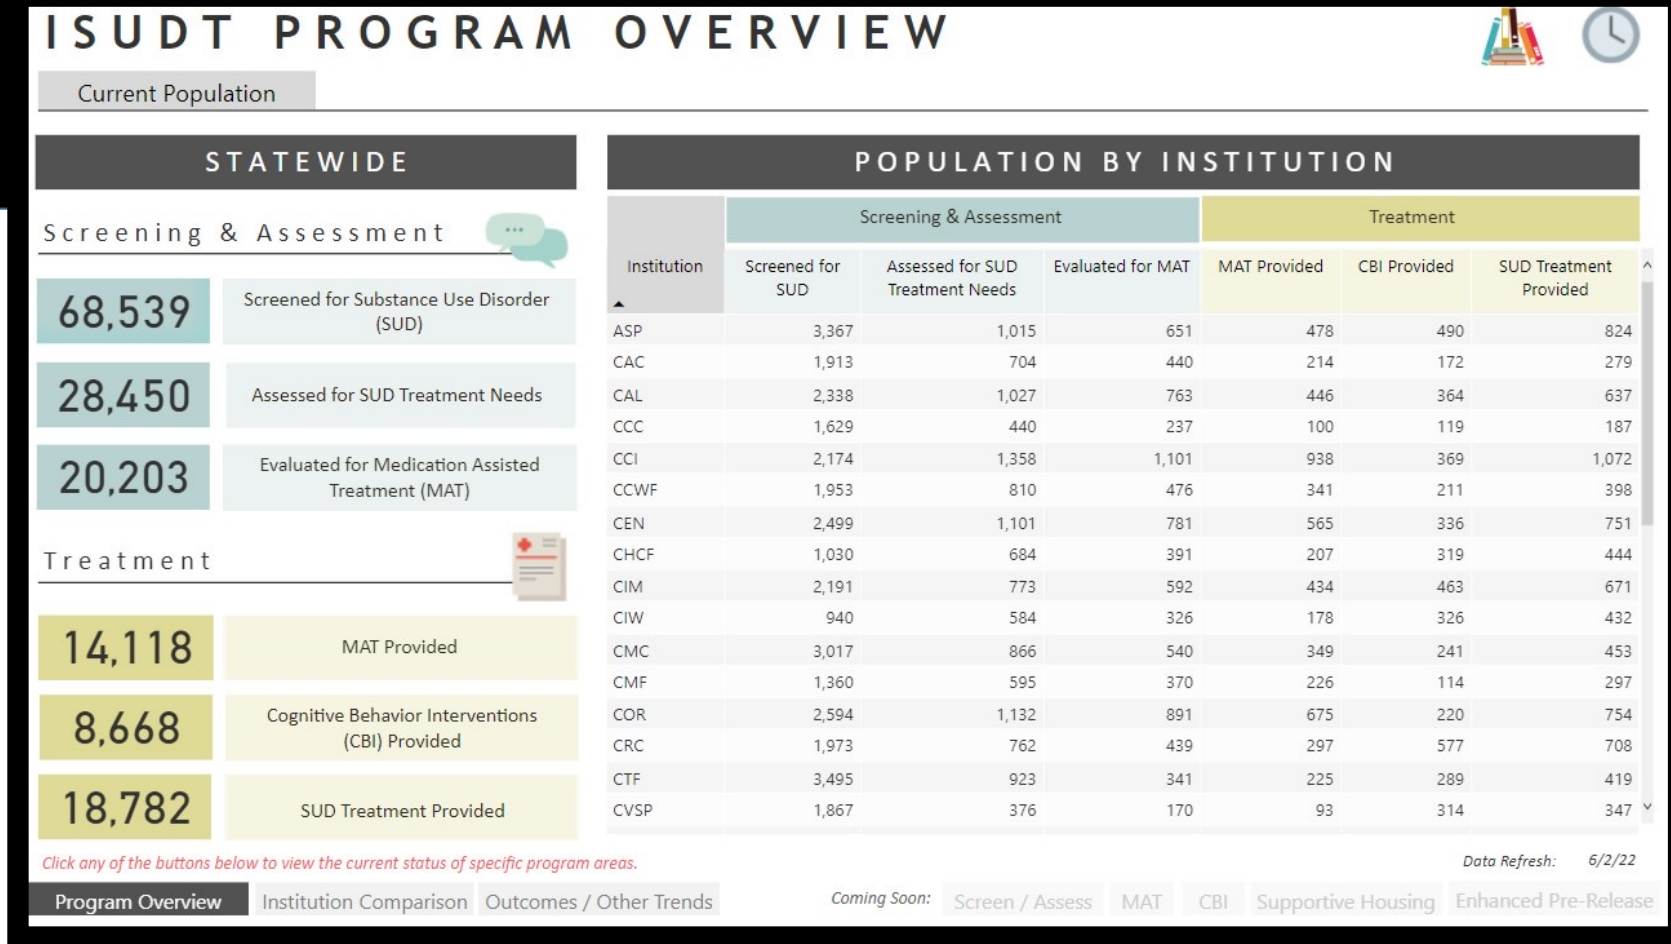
ISUDT PROGRAM OVERVIEW

Current Population

STATEWIDE

Screening & Assessment

68,539 Screened for Substance Use Disorder (SUD)

28,450 Assessed for SUD Treatment Needs

20,203 Evaluated for Medication Assisted Treatment (MAT)

Treatment

14,118 MAT Provided

8,668 Cognitive Behavior Interventions (CBI) Provided

18,782 SUD Treatment Provided

POPULATION BY INSTITUTION

| Institution | Screened for SUD | Assessed for SUD Treatment Needs | Evaluated for MAT | MAT Provided | CBI Provided | SUD Treatment Provided |
|---|---|---|---|---|---|---|
| | Screening & Assessment | | | Treatment | | |
| ASP | 3,367 | 1,015 | 651 | 478 | 490 | 824 |
| CAC | 1,913 | 704 | 440 | 214 | 172 | 279 |
| CAL | 2,338 | 1,027 | 763 | 446 | 364 | 637 |
| CCC | 1,629 | 440 | 237 | 100 | 119 | 187 |
| CCI | 2,174 | 1,358 | 1,101 | 938 | 369 | 1,072 |
| CCWF | 1,953 | 810 | 476 | 341 | 211 | 398 |
| CEN | 2,499 | 1,101 | 781 | 565 | 336 | 751 |
| CHCF | 1,030 | 684 | 391 | 207 | 319 | 444 |
| CIM | 2,191 | 773 | 592 | 434 | 463 | 671 |
| CIW | 940 | 584 | 326 | 178 | 326 | 432 |
| CMC | 3,017 | 866 | 540 | 349 | 241 | 453 |
| CMF | 1,360 | 595 | 370 | 226 | 114 | 297 |
| COR | 2,594 | 1,132 | 891 | 675 | 220 | 754 |
| CRC | 1,973 | 762 | 439 | 297 | 577 | 708 |
| CTF | 3,495 | 923 | 341 | 225 | 289 | 419 |
| CVSP | 1,867 | 376 | 170 | 93 | 314 | 347 |

Click any of the buttons below to view the current status of specific program areas.

Data Refresh: 6/2/22

Program Overview | Institution Comparison | Outcomes / Other Trends

Coming Soon: Screen / Assess | MAT | CBI | Supportive Housing | Enhanced Pre-Release